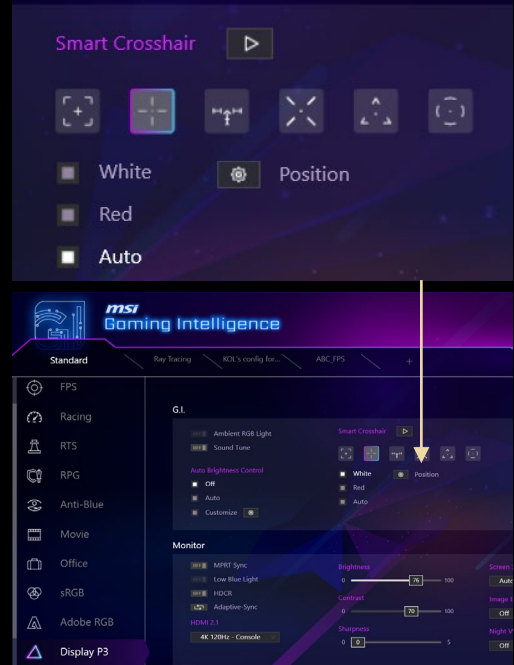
Smart Crosshair

White

Position

Red

Auto

msi
Gaming Intelligence

Standard

Ray Tracing

KOL's config for...

ABC_FPS

+

FPS

Racing

RTS

RPG

Anti-Blue

Movie

Office

sRGB

Adobe RGB

Display P3

G.I.

Ambient RGB Light

Sound Tune

Auto Brightness Control

Off

Auto

Customize

Smart Crosshair

White

Position

Red

Auto

Monitor

MPRT Sync

Low Blue Light

HDCR

Adaptive-Sync

HDMI 2.1

4K 120Hz - Console

Brightness

0

76

100

Contrast

0

70

100

Sharpness

0

0

5

Screen

Auto

Image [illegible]

Off

Night V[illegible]

Off